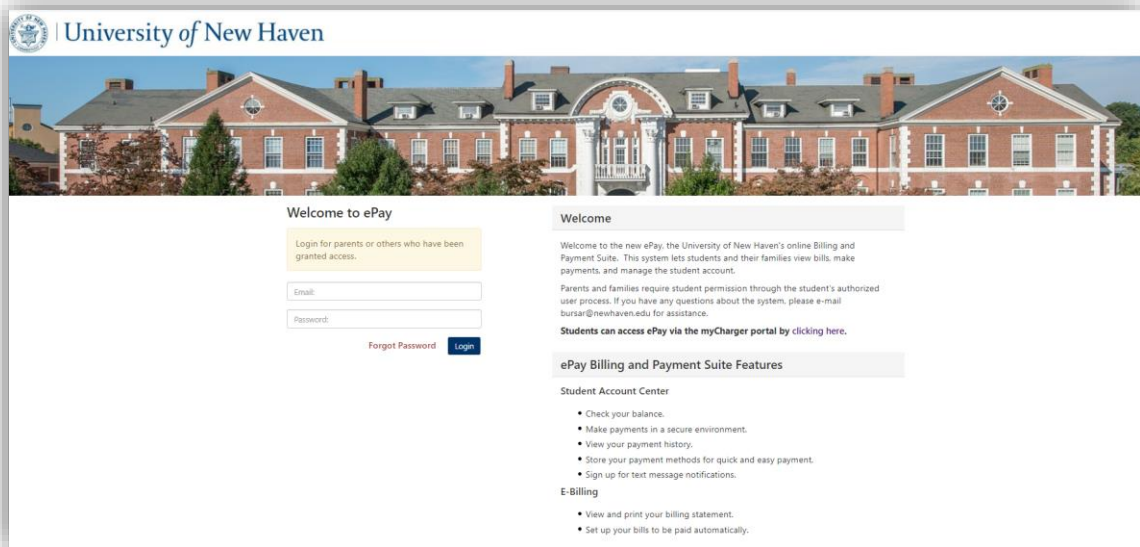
University of New Haven

Welcome to ePay

Login for parents or others who have been granted access.

Email:

Password:

Forgot Password Login

Welcome

Welcome to the new ePay, the University of New Haven's online Billing and Payment Suite. This system lets students and their families view bills, make payments, and manage the student account.

Parents and families require student permission through the student's authorized user process. If you have any questions about the system, please e-mail bursar@newhaven.edu for assistance.

Students can access ePay via the myCharger portal by clicking here.

ePay Billing and Payment Suite Features

Student Account Center

- Check your balance.
- Make payments in a secure environment.
- View your payment history.
- Store your payment methods for quick and easy payment.
- Sign up for text message notifications.

E-Billing

- View and print your billing statement.
- Set up your bills to be paid automatically.